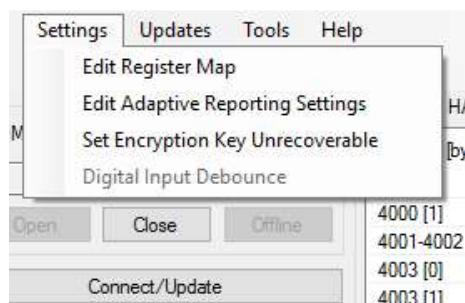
Settings Updates Tools Help

Edit Register Map

Edit Adaptive Reporting Settings

Set Encryption Key Unrecoverable

Digital Input Debounce

M

H/

[by

Open Close Offline

4000 [1]

4001-4002

Connect/Update

4003 [0]

4003 [1]